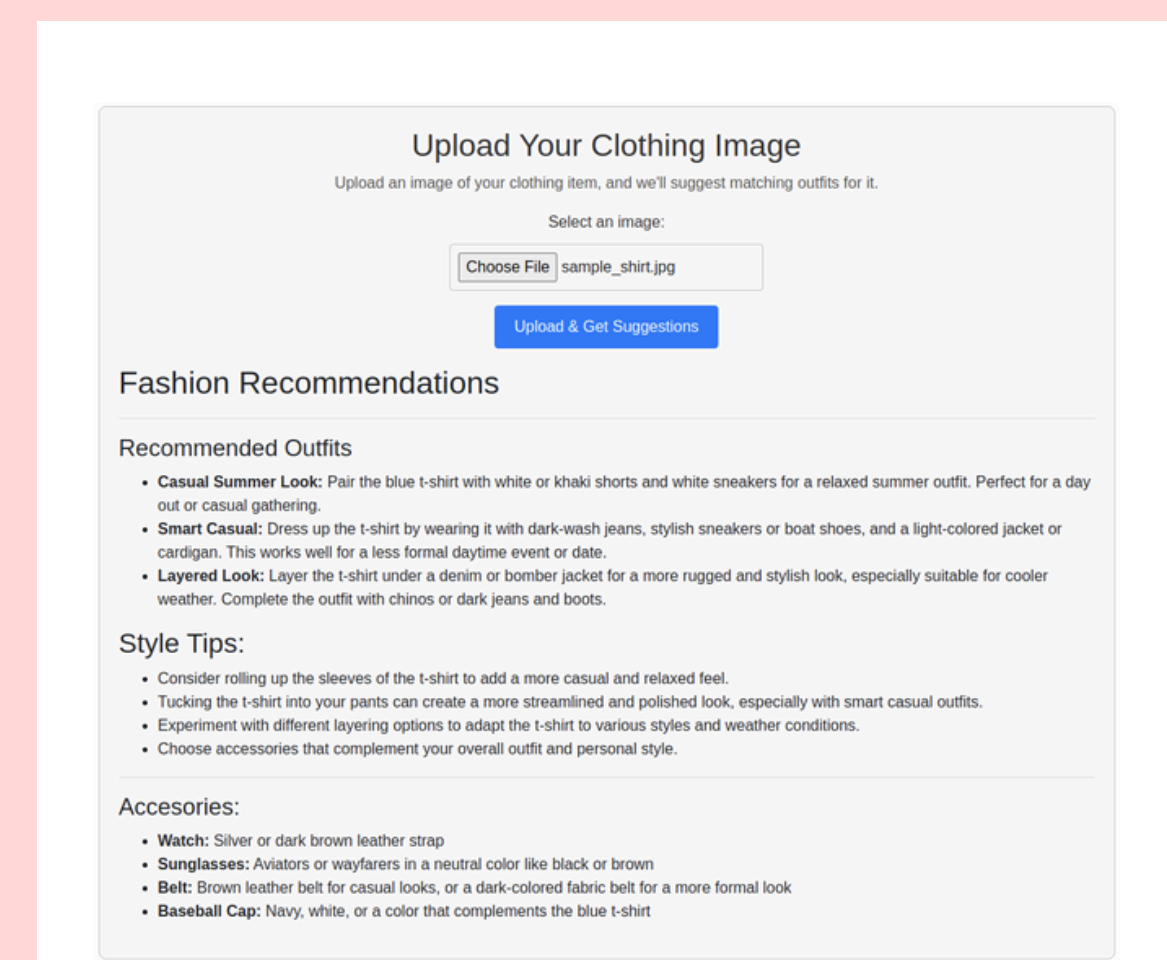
Upload Your Clothing Image

Upload an image of your clothing item, and we'll suggest matching outfits for it.

Select an image:

Choose File sample_shirt.jpg

Upload & Get Suggestions

Fashion Recommendations

Recommended Outfits

- **Casual Summer Look:** Pair the blue t-shirt with white or khaki shorts and white sneakers for a relaxed summer outfit. Perfect for a day out or casual gathering.
- **Smart Casual:** Dress up the t-shirt by wearing it with dark-wash jeans, stylish sneakers or boat shoes, and a light-colored jacket or cardigan. This works well for a less formal daytime event or date.
- **Layered Look:** Layer the t-shirt under a denim or bomber jacket for a more rugged and stylish look, especially suitable for cooler weather. Complete the outfit with chinos or dark jeans and boots.

Style Tips:

- Consider rolling up the sleeves of the t-shirt to add a more casual and relaxed feel.
- Tucking the t-shirt into your pants can create a more streamlined and polished look, especially with smart casual outfits.
- Experiment with different layering options to adapt the t-shirt to various styles and weather conditions.
- Choose accessories that complement your overall outfit and personal style.

Accesories:

- **Watch:** Silver or dark brown leather strap
- **Sunglasses:** Aviators or wayfarers in a neutral color like black or brown
- **Belt:** Brown leather belt for casual looks, or a dark-colored fabric belt for a more formal look
- **Baseball Cap:** Navy, white, or a color that complements the blue t-shirt